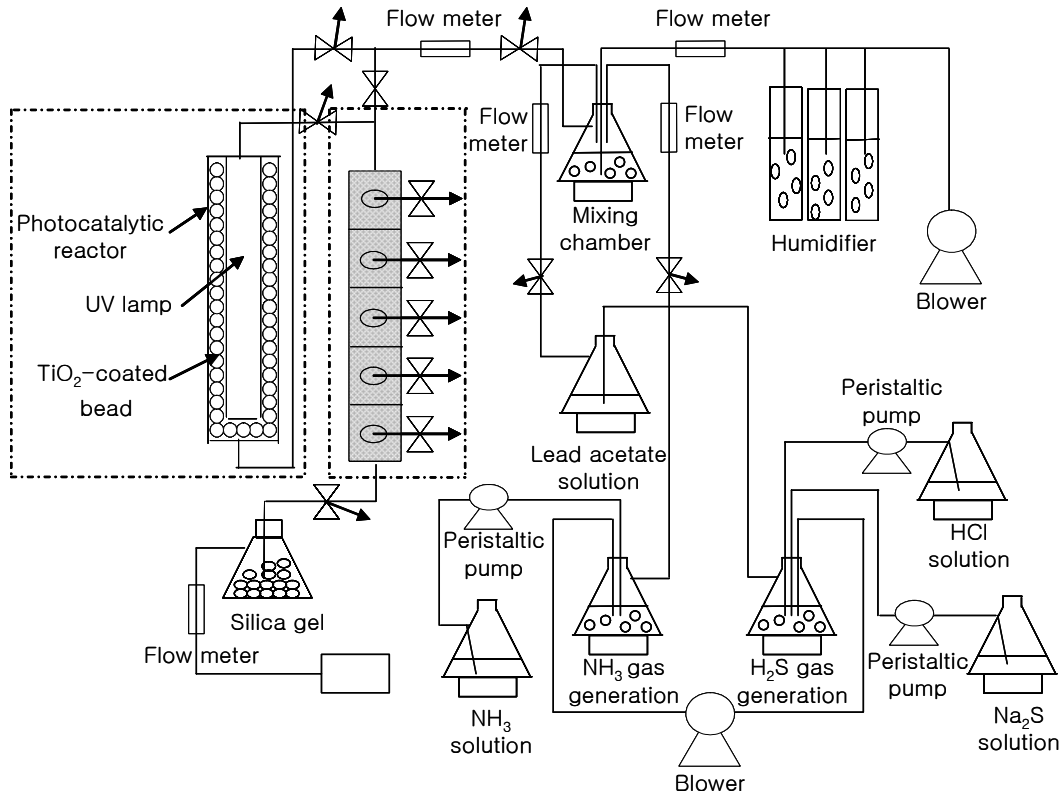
Flow meter

Flow meter

Flow meter

Flow meter

Photocatalytic reactor

UV lamp

$TiO_2$–coated bead

Mixing chamber

Humidifier

Blower

Lead acetate solution

Peristaltic pump

HCl solution

Peristaltic pump

Silica gel

Flow meter

$NH_3$ solution

$NH_3$ gas generation

$H_2S$ gas generation

Peristaltic pump

$Na_2S$ solution

Blower